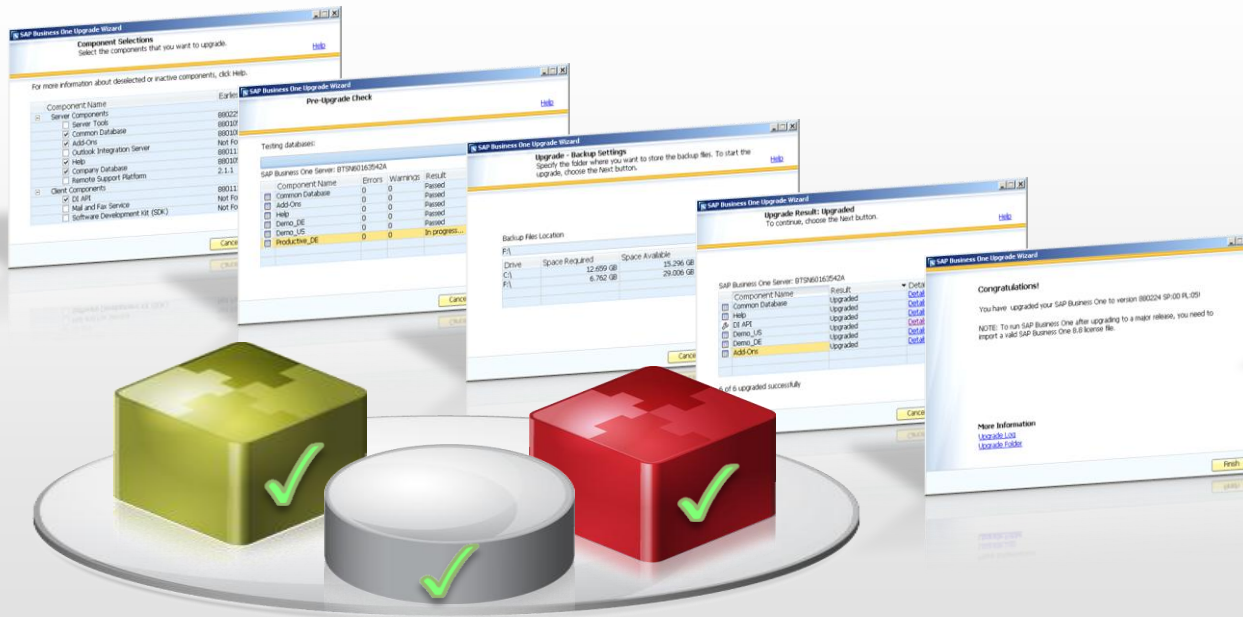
SAP Business One Upgrade Wizard

Component Selections
Select the components that you want to upgrade.
Help

For more information about deselected or inactive components, click Help.

| Component Name | Earlie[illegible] |
|---|---|
| Server Components | 88022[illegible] |
| Server Tools | 88010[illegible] |
| Common Database | 88010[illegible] |
| Add-Ons | Not Fo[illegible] |
| Outlook Integration Server | 88011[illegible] |
| Help | 88010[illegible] |
| Company Database | 88010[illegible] |
| Remote Support Platform | 2.1.1 |
| Client Components | 88011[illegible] |
| DI API | Not Fo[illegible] |
| Mail and Fax Service | Not Fo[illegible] |
| Software Development Kit (SDK) | |

Cance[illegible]

SAP Business One Upgrade Wizard

Pre-Upgrade Check
Help

Testing databases:

SAP Business One Server: BTSN60163542A

| Component Name | Errors | Warnings | Result |
|---|---|---|---|
| Common Database | 0 | 0 | Passed |
| Add-Ons | 0 | 0 | Passed |
| Help | 0 | 0 | Passed |
| Demo_DE | 0 | 0 | Passed |
| Demo_US | 0 | 0 | Passed |
| Productive_DE | 0 | 0 | In progress... |

Cance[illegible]

SAP Business One Upgrade Wizard

Upgrade - Backup Settings
Specify the folder where you want to store the backup files. To start the upgrade, choose the Next button.
Help

Backup Files Location
F:\

| Drive | Space Required | Space Available |
|---|---|---|
| C:\ | 12.659 GB | 15.296 GB |
| F:\ | 6.762 GB | 29.006 GB |

Cance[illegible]

SAP Business One Upgrade Wizard

Upgrade Result: Upgraded
To continue, choose the Next button.
Help

SAP Business One Server: BTSN60163542A

| Component Name | Result | Detai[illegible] |
|---|---|---|
| Common Database | Upgraded | Detail |
| Help | Upgraded | Detail |
| DI API | Upgraded | Detail |
| Demo_US | Upgraded | Detail |
| Demo_DE | Upgraded | Detail |
| Add-Ons | Upgraded | |

6 of 6 upgraded successfully

Cance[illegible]

SAP Business One Upgrade Wizard

Congratulations!

You have upgraded your SAP Business One to version 880224 SP:00 PL:05!

NOTE: To run SAP Business One after upgrading to a major release, you need to import a valid SAP Business One 8.8 license file.

More Information
Upgrade Log
Upgrade Folder

Finish